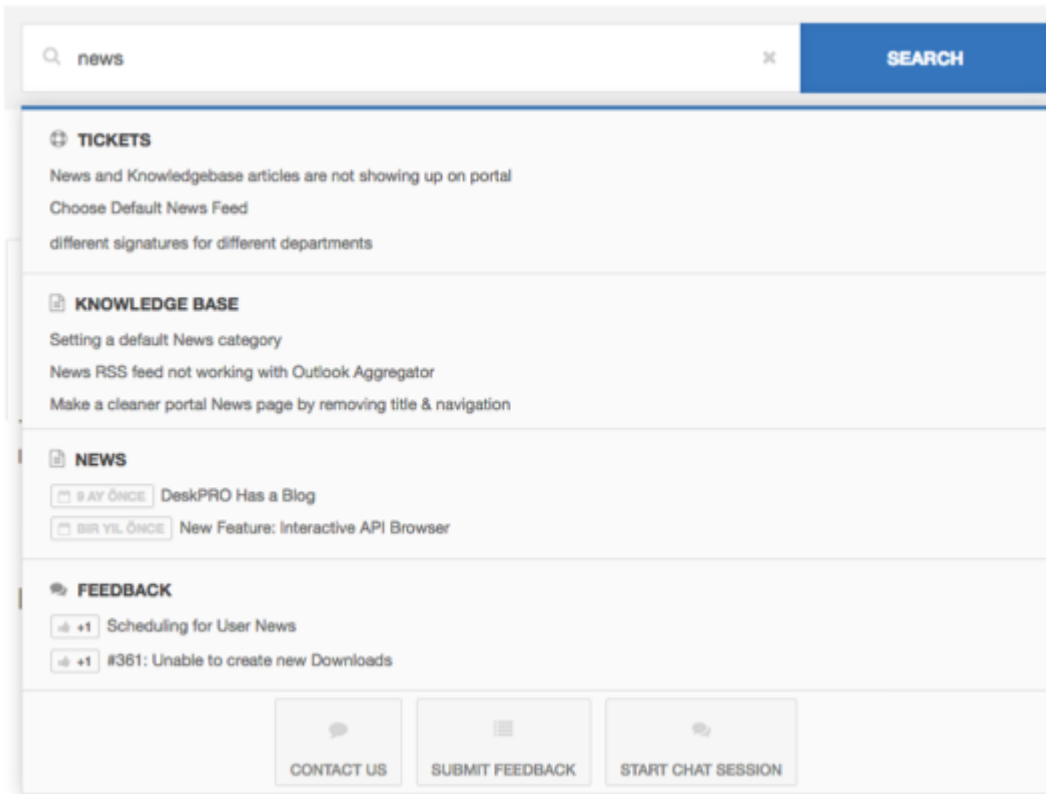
news

×

SEARCH

TICKETS

News and Knowledgebase articles are not showing up on portal

Choose Default News Feed

different signatures for different departments

KNOWLEDGE BASE

Setting a default News category

News RSS feed not working with Outlook Aggregator

Make a cleaner portal News page by removing title & navigation

NEWS

9 AY ÖNCE DeskPRO Has a Blog

BIR YIL ÖNCE New Feature: Interactive API Browser

FEEDBACK

+1 Scheduling for User News

+1 #361: Unable to create new Downloads

CONTACT US

SUBMIT FEEDBACK

START CHAT SESSION